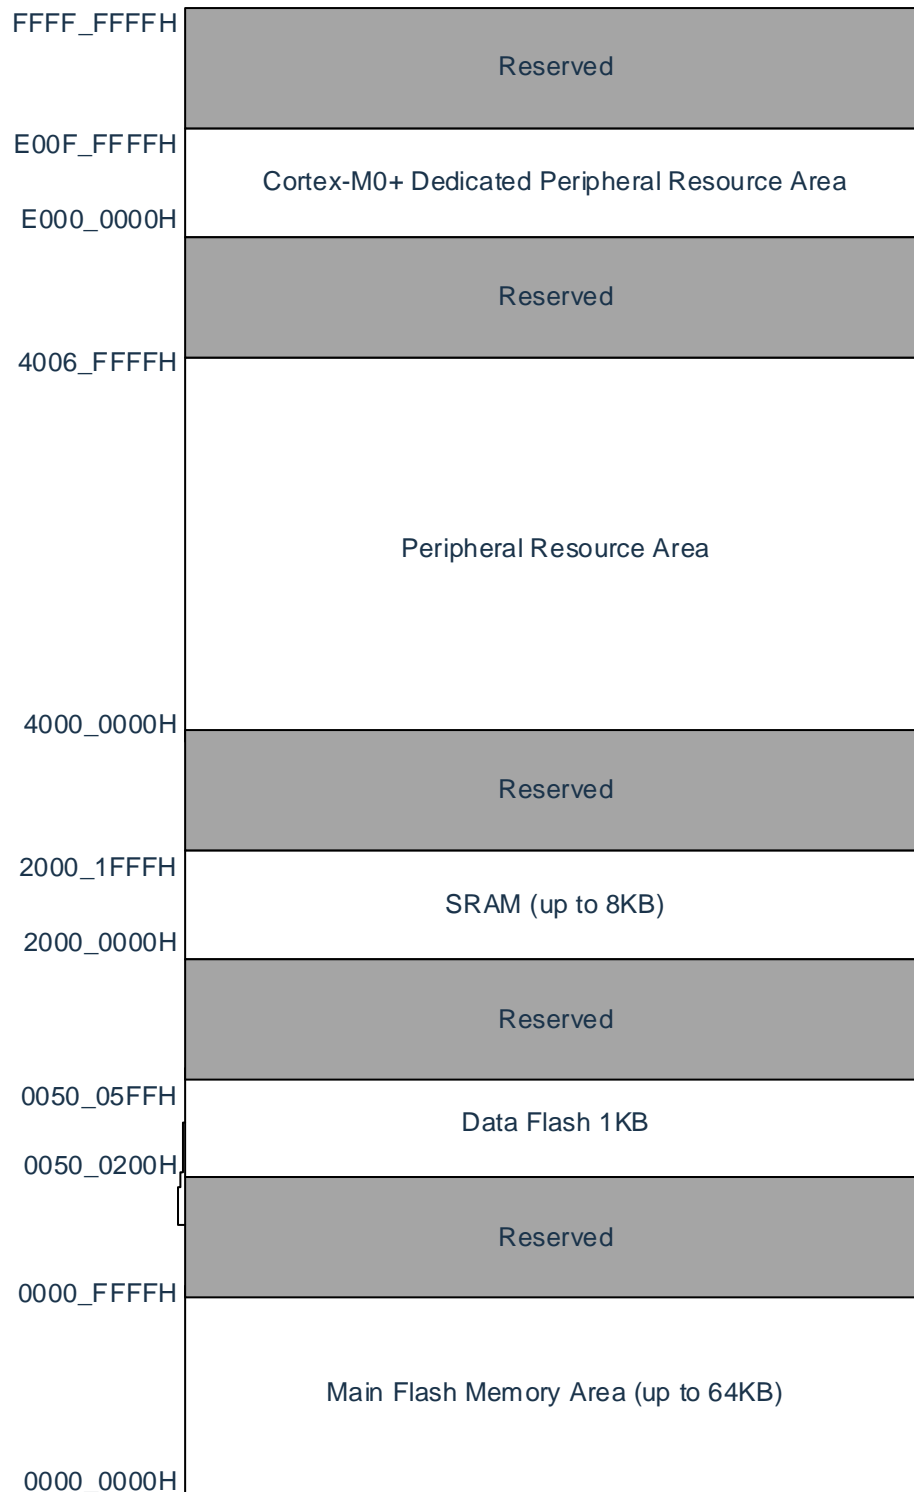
FFFF_FFFFH
Reserved
E00F_FFFFH
Cortex-M0+ Dedicated Peripheral Resource Area
E000_0000H
Reserved
4006_FFFFH
Peripheral Resource Area
4000_0000H
Reserved
2000_1FFFH
SRAM (up to 8KB)
2000_0000H
Reserved
0050_05FFH
Data Flash 1KB
0050_0200H
Reserved
0000_FFFFH
Main Flash Memory Area (up to 64KB)
0000_0000H